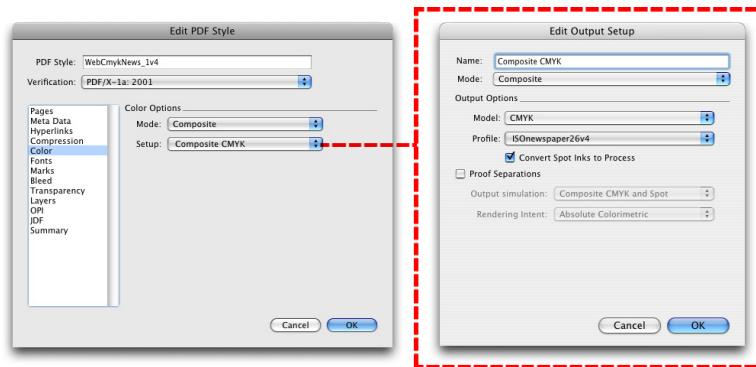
Edit PDF Style

PDF Style: WebCmykNews_1v4

Verification: PDF/X–1a: 2001

Pages
Meta Data
Hyperlinks
Compression
Color
Fonts
Marks
Bleed
Transparency
Layers
OPI
JDF
Summary

Color Options

Mode: Composite

Setup: Composite CMYK

Cancel OK

Edit Output Setup

Name: Composite CMYK

Mode: Composite

Output Options

Model: CMYK

Profile: ISOnewspaper26v4

Convert Spot Inks to Process

Proof Separations

Output simulation: Composite CMYK and Spot

Rendering Intent: Absolute Colorimetric

Cancel OK